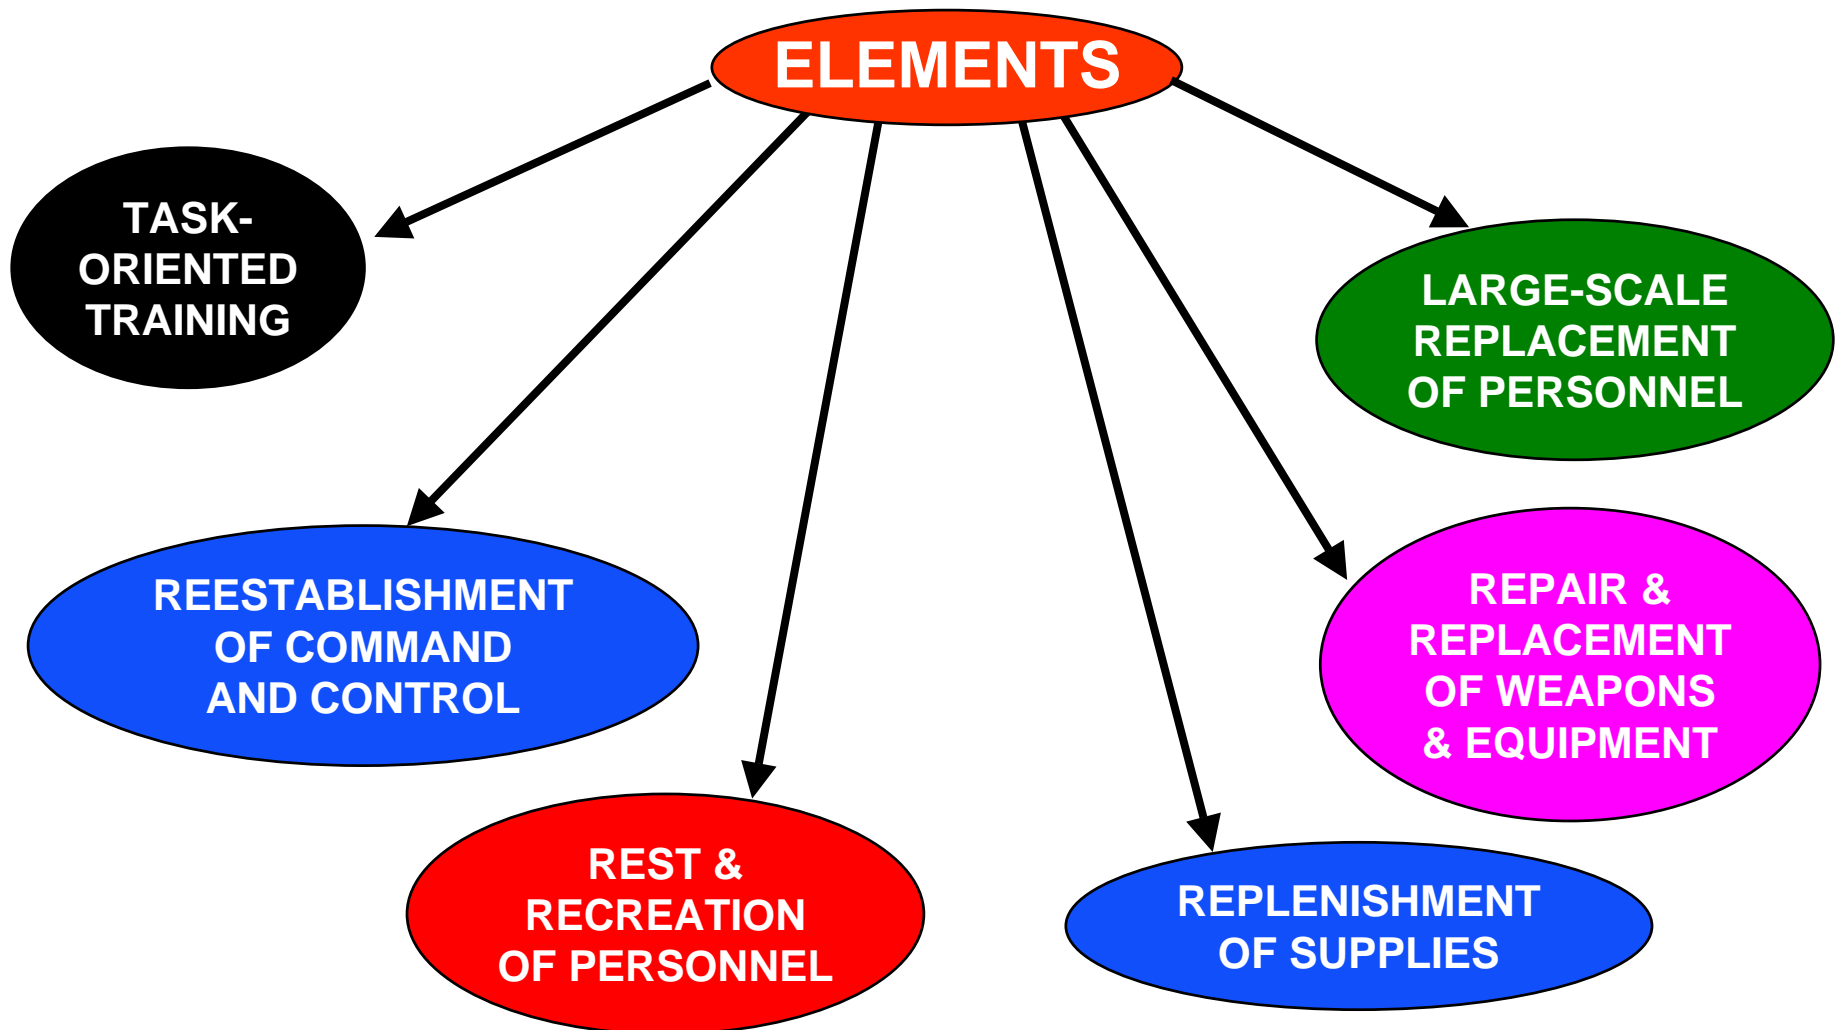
ELEMENTS

TASK-ORIENTED TRAINING

LARGE-SCALE REPLACEMENT OF PERSONNEL

REESTABLISHMENT OF COMMAND AND CONTROL

REPAIR & REPLACEMENT OF WEAPONS & EQUIPMENT

REST & RECREATION OF PERSONNEL

REPLENISHMENT OF SUPPLIES